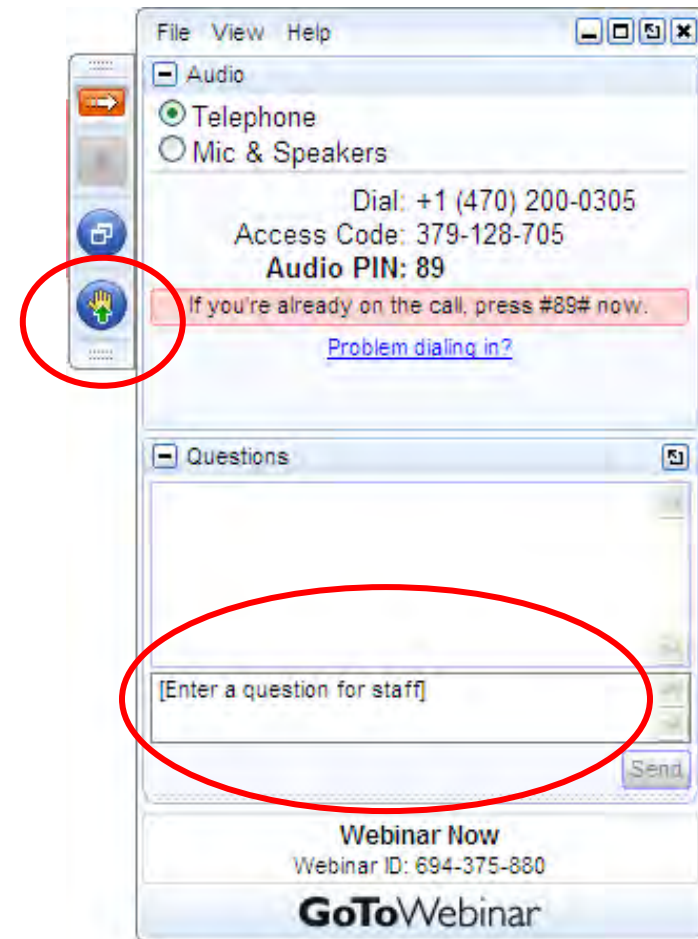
File View Help

Audio

Telephone
Mic & Speakers

Dial: +1 (470) 200-0305
Access Code: 379-128-705
Audio PIN: 89

If you're already on the call, press #89# now.

Problem dialing in?

Questions

[Enter a question for staff]

Send

Webinar Now
Webinar ID: 694-375-880

GoToWebinar